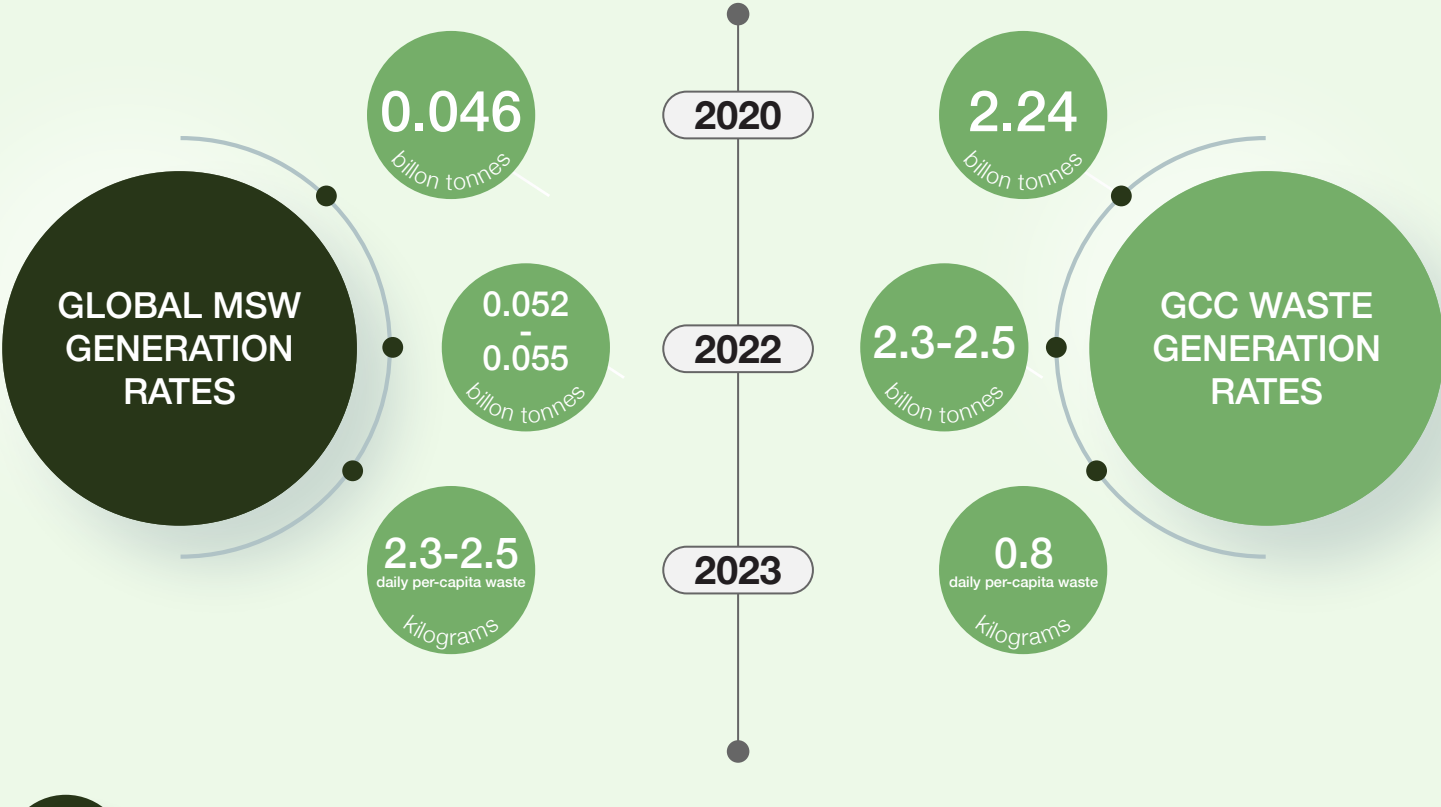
GLOBAL MSW GENERATION RATES

0.046
billon tonnes

2020

2.24
billon tonnes

GCC WASTE GENERATION RATES

0.052
-
0.055
billon tonnes

2022

2.3-2.5
billon tonnes

2.3-2.5
daily per-capita waste
kilograms

2023

0.8
daily per-capita waste
kilograms